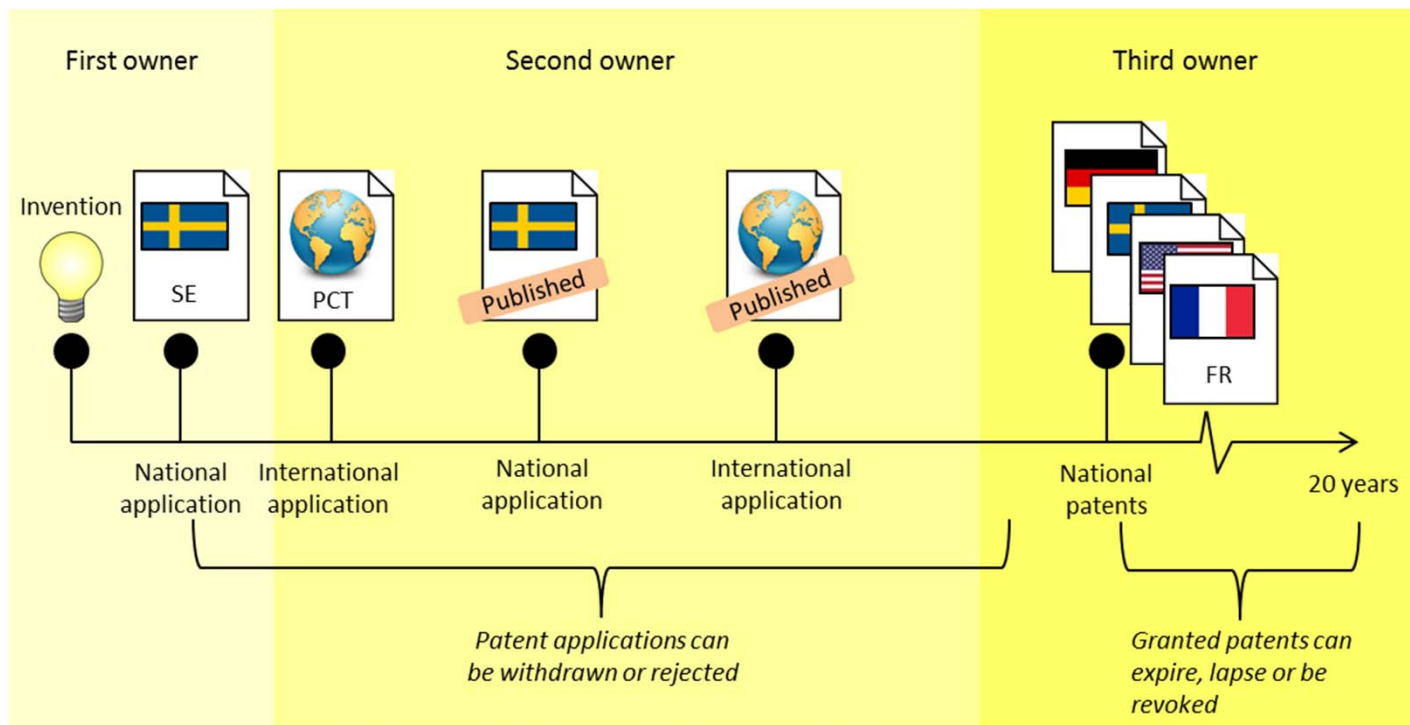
First owner

Second owner

Third owner

Invention

SE

PCT

Published

Published

FR

National application

International application

National application

International application

National patents

20 years

*Patent applications can be withdrawn or rejected*

*Granted patents can expire, lapse or be revoked*